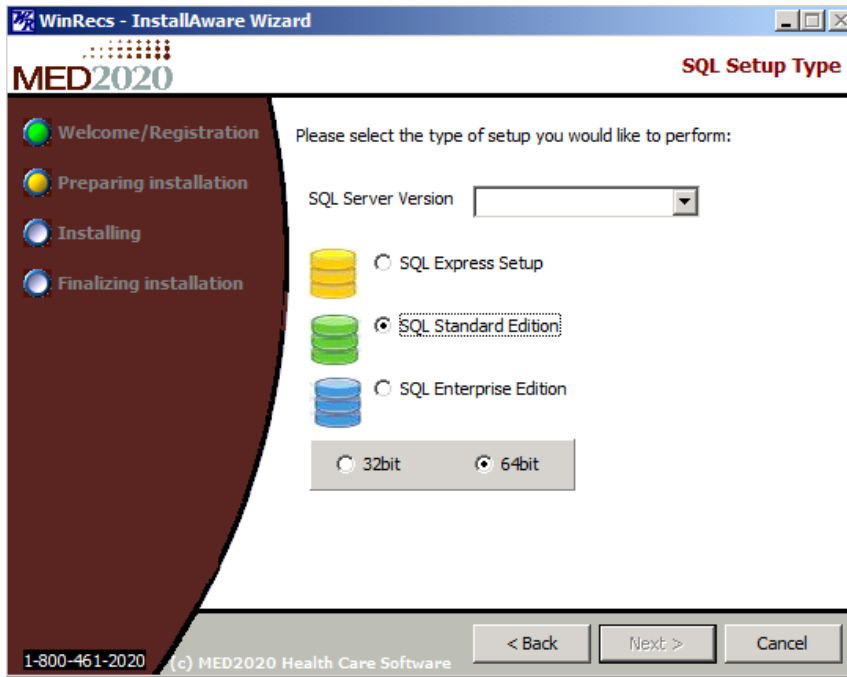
WinRecs - InstallAware Wizard

MED2020

SQL Setup Type

Welcome/Registration

Preparing installation

Installing

Finalizing installation

Please select the type of setup you would like to perform:

SQL Server Version

SQL Express Setup

SQL Standard Edition

SQL Enterprise Edition

32bit

64bit

1-800-461-2020

(c) MED2020 Health Care Software

< Back

Next >

Cancel